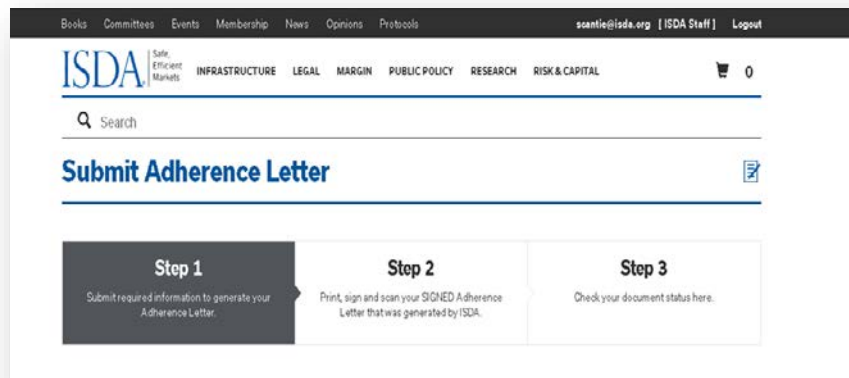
Books Committees Events Membership News Opinions Protocols scantie@isda.org [ ISDA Staff ] Logout

ISDA Safe, Efficient Markets INFRASTRUCTURE LEGAL MARGIN PUBLIC POLICY RESEARCH RISK & CAPITAL 0

Search

Submit Adherence Letter

Step 1
Submit required information to generate your Adherence Letter.

Step 2
Print, sign and scan your SIGNED Adherence Letter that was generated by ISDA.

Step 3
Check your document status here.